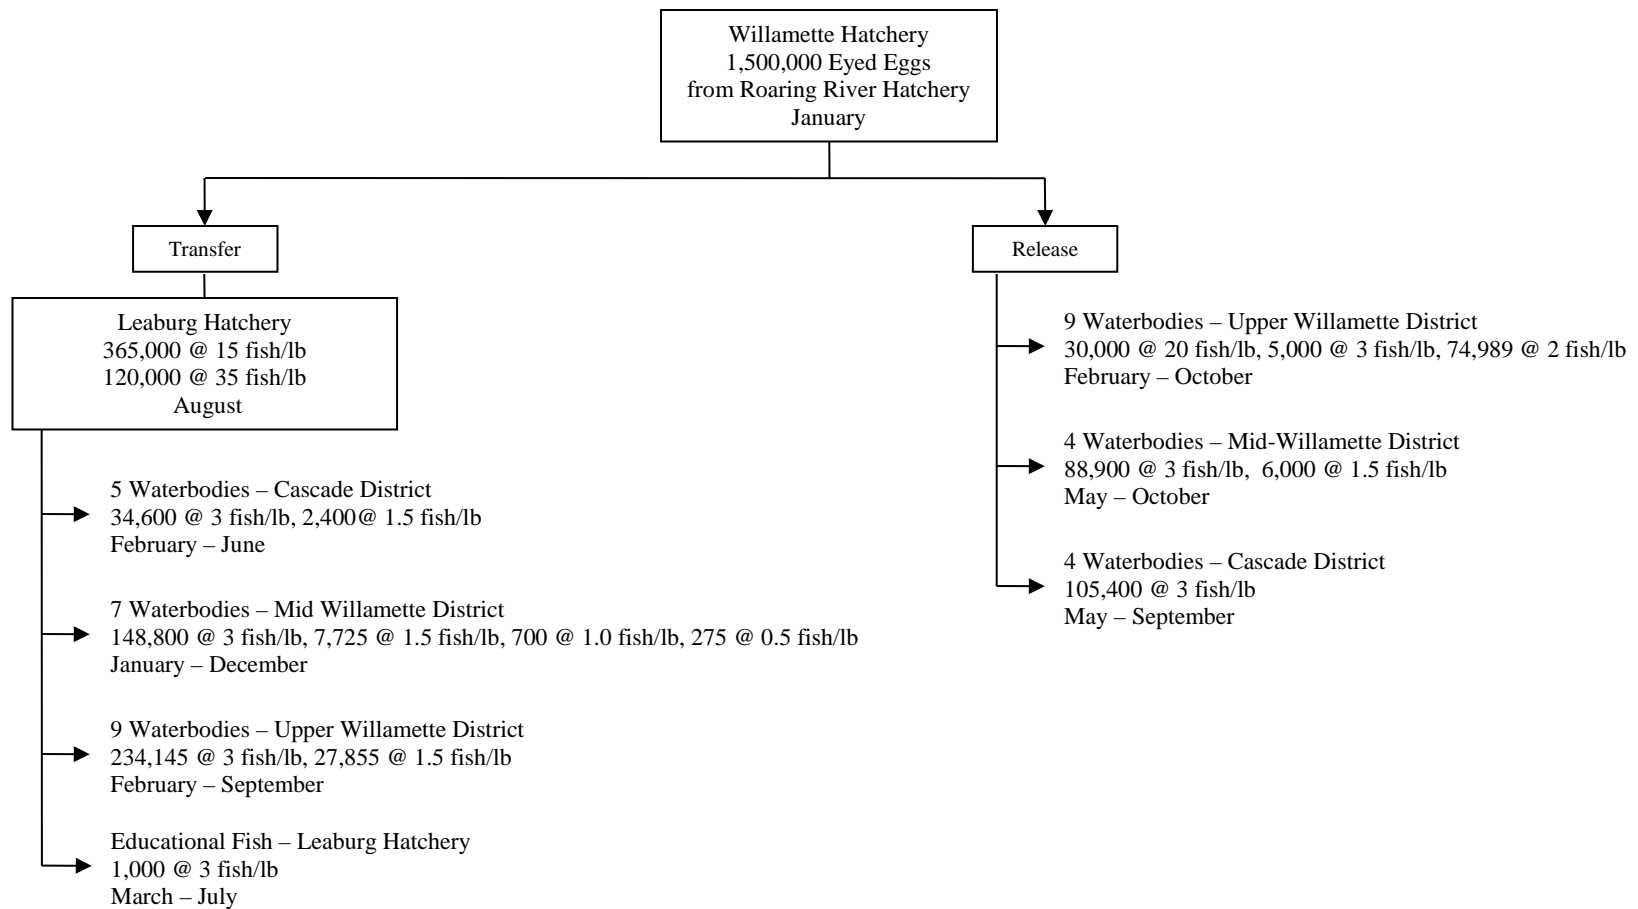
Willamette Hatchery
1,500,000 Eyed Eggs
from Roaring River Hatchery
January

Transfer

Leaburg Hatchery
365,000 @ 15 fish/lb
120,000 @ 35 fish/lb
August

5 Waterbodies – Cascade District
34,600 @ 3 fish/lb, 2,400@ 1.5 fish/lb
February – June

7 Waterbodies – Mid Willamette District
148,800 @ 3 fish/lb, 7,725 @ 1.5 fish/lb, 700 @ 1.0 fish/lb, 275 @ 0.5 fish/lb
January – December

9 Waterbodies – Upper Willamette District
234,145 @ 3 fish/lb, 27,855 @ 1.5 fish/lb
February – September

Educational Fish – Leaburg Hatchery
1,000 @ 3 fish/lb
March – July

Release

9 Waterbodies – Upper Willamette District
30,000 @ 20 fish/lb, 5,000 @ 3 fish/lb, 74,989 @ 2 fish/lb
February – October

4 Waterbodies – Mid-Willamette District
88,900 @ 3 fish/lb, 6,000 @ 1.5 fish/lb
May – October

4 Waterbodies – Cascade District
105,400 @ 3 fish/lb
May – September